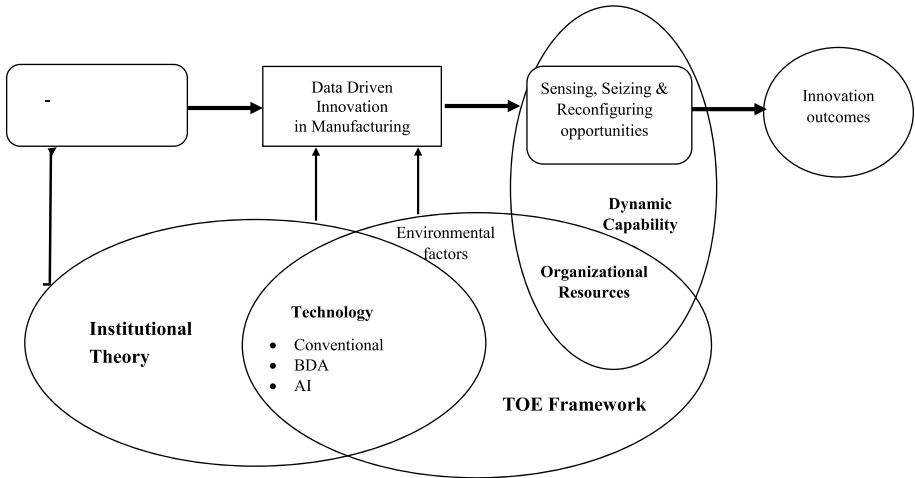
-

Data Driven Innovation in Manufacturing

Sensing, Seizing & Reconfiguring opportunities

Innovation outcomes

Dynamic Capability

Environmental factors

Organizational Resources

Institutional Theory

Technology
• Conventional
• BDA
• AI

TOE Framework